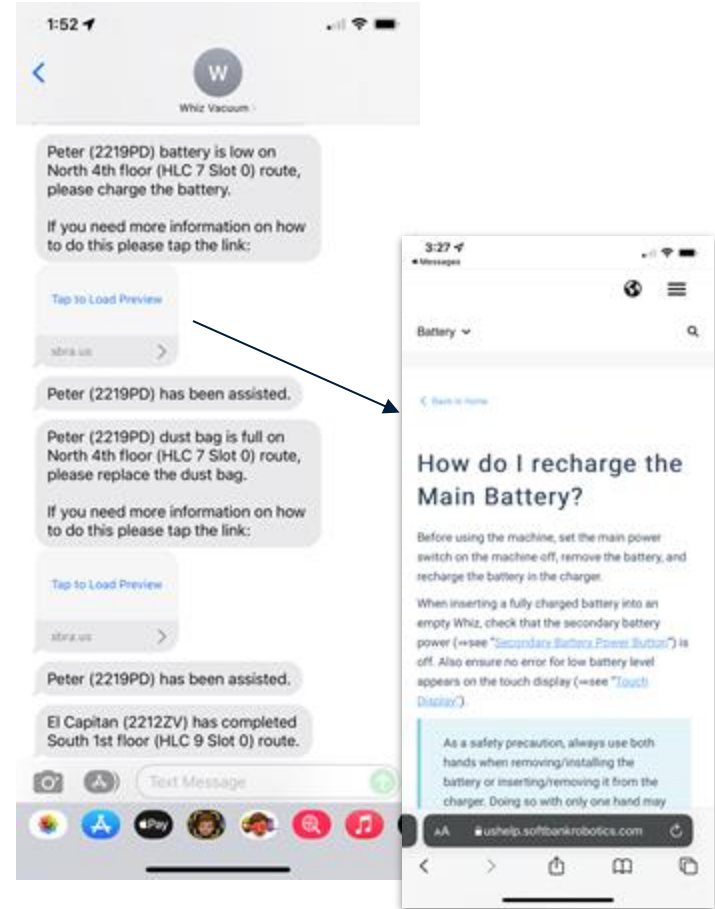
1:52

W
Whiz Vacuum

Peter (2219PD) battery is low on North 4th floor (HLC 7 Slot 0) route, please charge the battery.

If you need more information on how to do this please tap the link:

Tap to Load Preview
sbra.us

Peter (2219PD) has been assisted.

Peter (2219PD) dust bag is full on North 4th floor (HLC 7 Slot 0) route, please replace the dust bag.

If you need more information on how to do this please tap the link:

Tap to Load Preview
sbra.us

Peter (2219PD) has been assisted.

El Capitan (2212ZV) has completed South 1st floor (HLC 9 Slot 0) route.

Text Message

Pay

3:27
◂ Messages

Battery

< Back to Home

How do I recharge the Main Battery?

Before using the machine, set the main power switch on the machine off, remove the battery, and recharge the battery in the charger.

When inserting a fully charged battery into an empty Whiz, check that the secondary battery power (⇒see "Secondary Battery Power Button") is off. Also ensure no error for low battery level appears on the touch display (⇒see "Touch Display").

As a safety precaution, always use both hands when removing/installing the battery or inserting/removing it from the charger. Doing so with only one hand may

AA ushelp.softbankrobotics.com